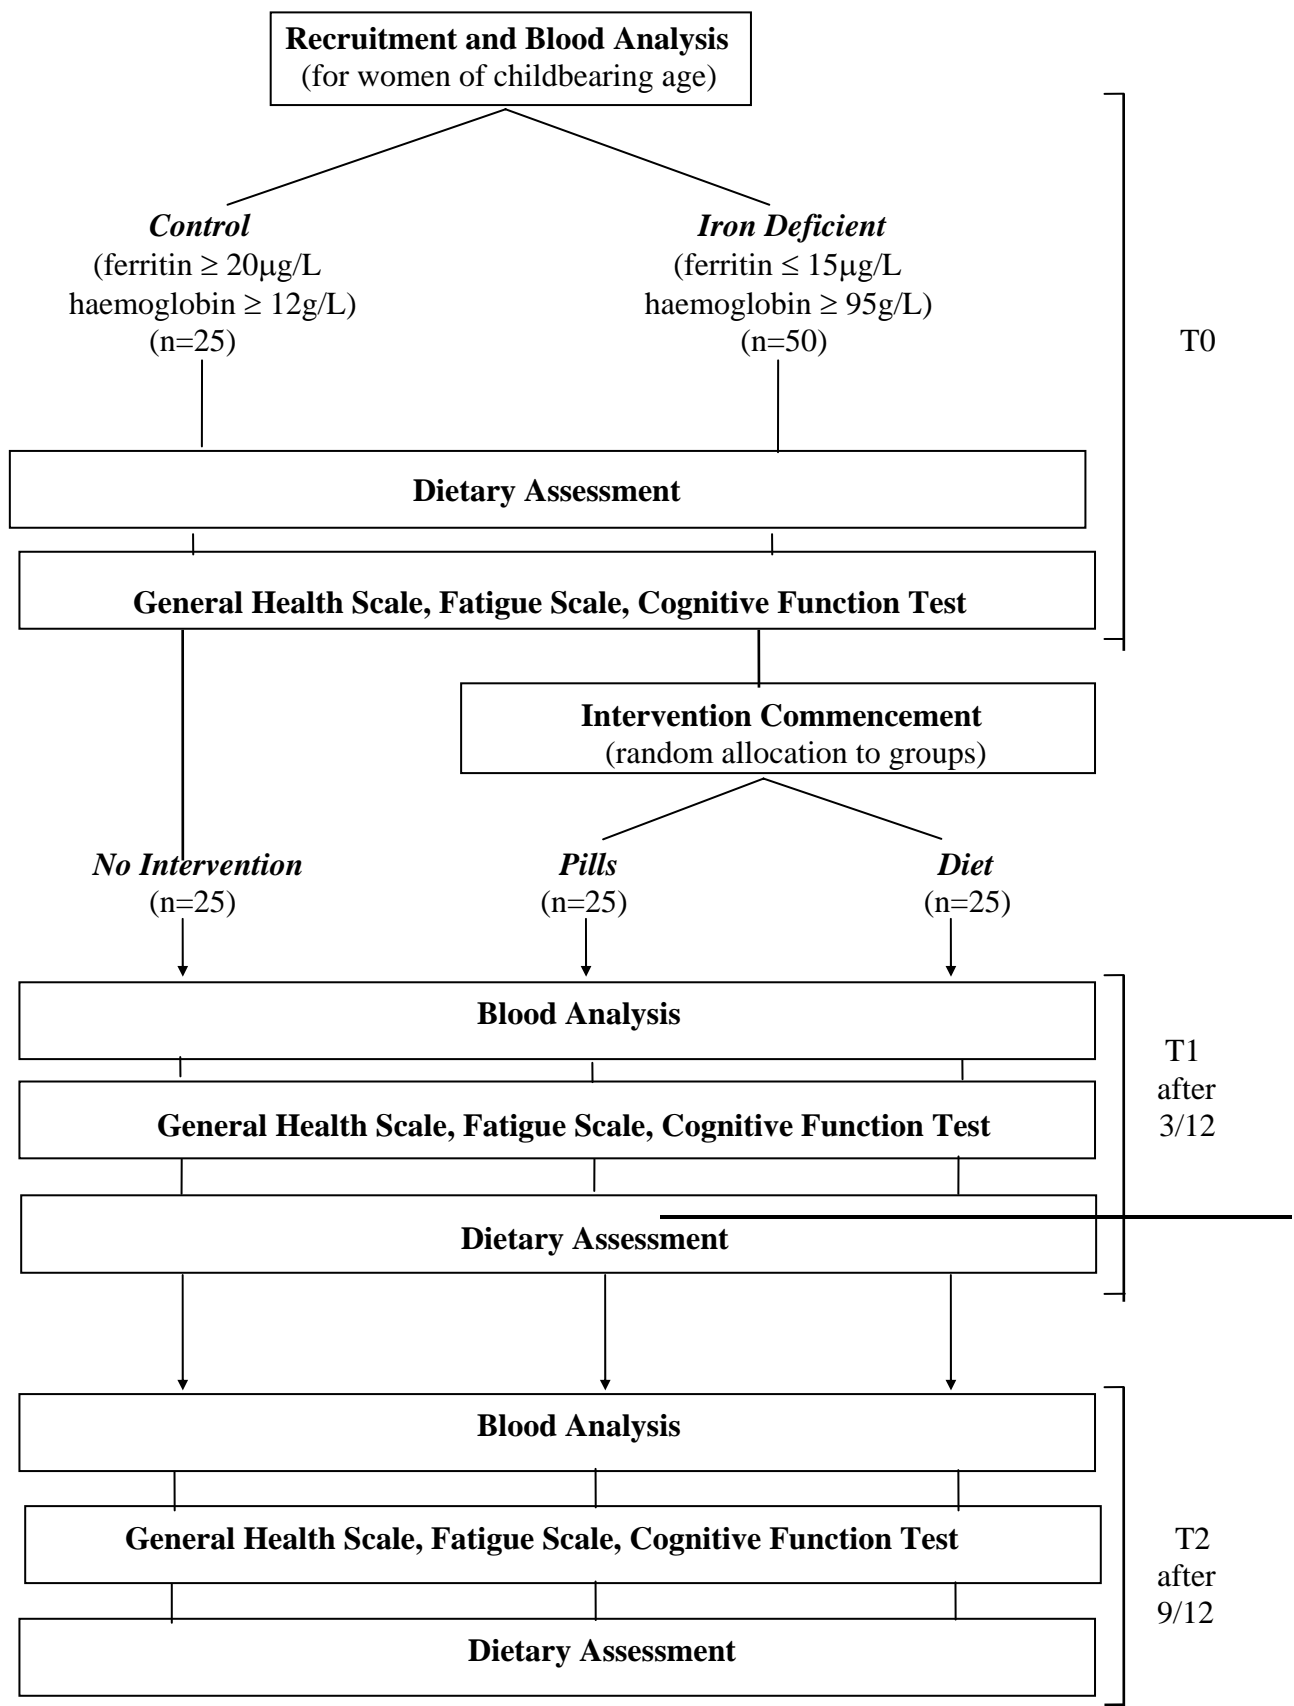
**Recruitment and Blood Analysis**
(for women of childbearing age)

*Control*
(ferritin ≥ 20μg/L
haemoglobin ≥ 12g/L)
(n=25)

*Iron Deficient*
(ferritin ≤ 15μg/L
haemoglobin ≥ 95g/L)
(n=50)

T0

**Dietary Assessment**

**General Health Scale, Fatigue Scale, Cognitive Function Test**

**Intervention Commencement**
(random allocation to groups)

*No Intervention*
(n=25)

*Pills*
(n=25)

*Diet*
(n=25)

**Blood Analysis**

**General Health Scale, Fatigue Scale, Cognitive Function Test**

**Dietary Assessment**

T1
after
3/12

**Blood Analysis**

**General Health Scale, Fatigue Scale, Cognitive Function Test**

**Dietary Assessment**

T2
after
9/12